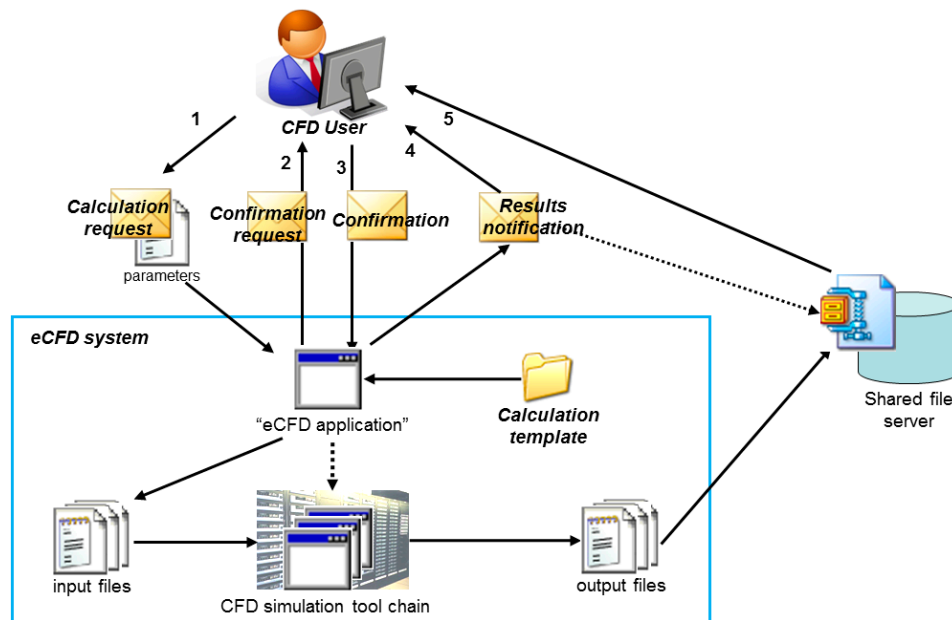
CFD User

1

2

3

4

5

Calculation request

parameters

Confirmation request

Confirmation

Results notification

eCFD system

"eCFD application"

Calculation template

Shared file server

input files

CFD simulation tool chain

output files